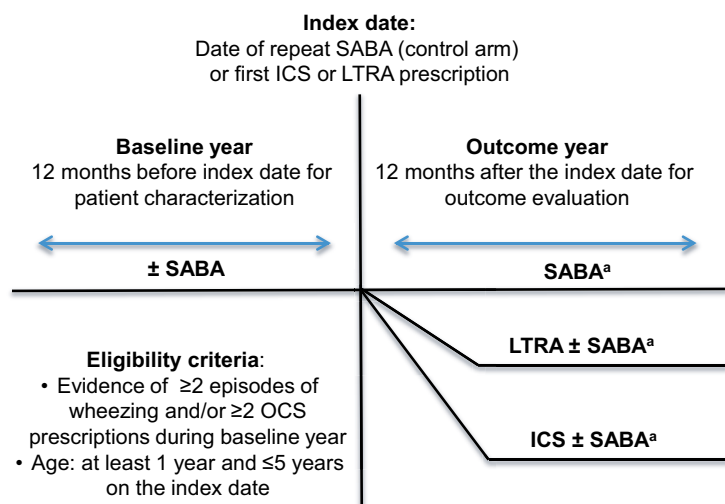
**Index date:**
Date of repeat SABA (control arm) or first ICS or LTRA prescription

**Baseline year**
12 months before index date for patient characterization

**± SABA**

**Outcome year**
12 months after the index date for outcome evaluation

**SABA$^a$**

**LTRA ± SABA$^a$**

**ICS ± SABA$^a$**

**Eligibility criteria**:
• Evidence of ≥2 episodes of wheezing and/or ≥2 OCS prescriptions during baseline year
• Age: at least 1 year and ≤5 years on the index date